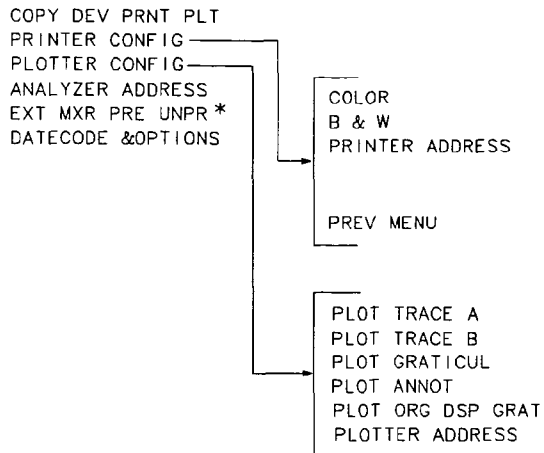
COPY DEV PRNT PLT
PRINTER CONFIG
PLOTTER CONFIG
ANALYZER ADDRESS
EXT MXR PRE UNPR *
DATECODE &OPTIONS

COLOR
B & W
PRINTER ADDRESS

PREV MENU

PLOT TRACE A
PLOT TRACE B
PLOT GRATICUL
PLOT ANNOT
PLOT ORG DSP GRAT
PLOTTER ADDRESS